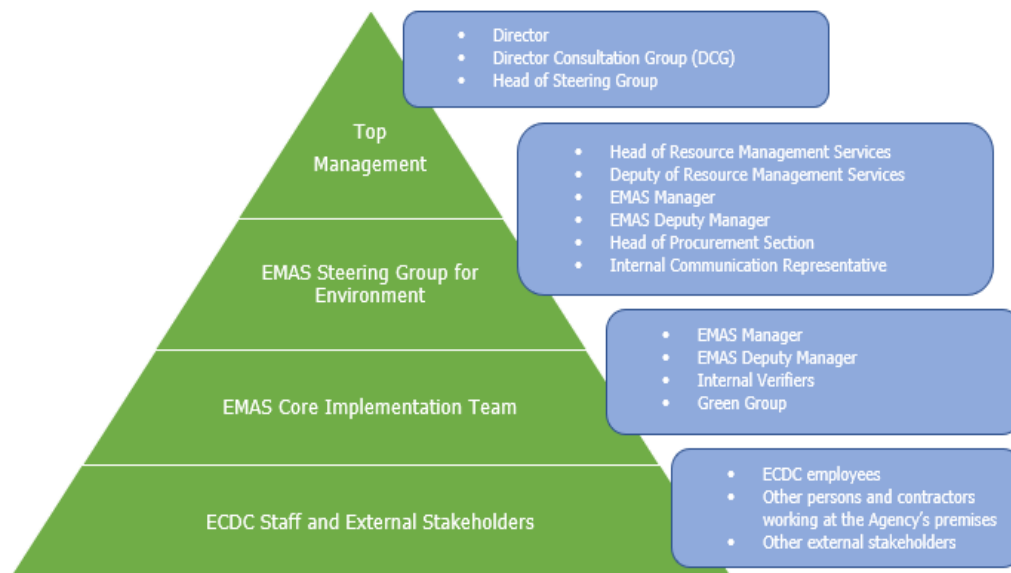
Top Management

- Director
- Director Consultation Group (DCG)
- Head of Steering Group

EMAS Steering Group for Environment

- Head of Resource Management Services
- Deputy of Resource Management Services
- EMAS Manager
- EMAS Deputy Manager
- Head of Procurement Section
- Internal Communication Representative

EMAS Core Implementation Team

- EMAS Manager
- EMAS Deputy Manager
- Internal Verifiers
- Green Group

ECDC Staff and External Stakeholders

- ECDC employees
- Other persons and contractors working at the Agency's premises
- Other external stakeholders